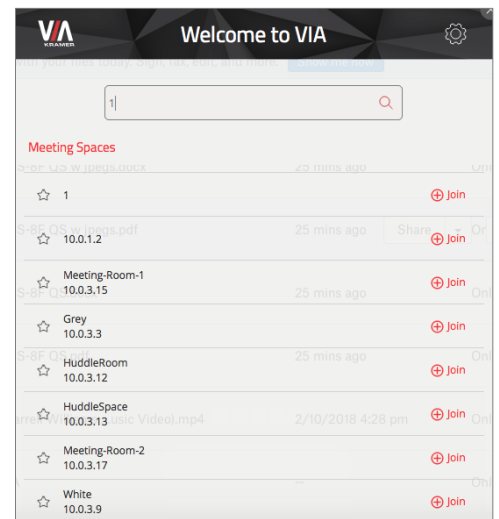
VIA KRAMER

Welcome to VIA

1

Meeting Spaces

1 Join

10.0.1.2 Join

Meeting-Room-1
10.0.3.15 Join

Grey
10.0.3.3 Join

HuddleRoom
10.0.3.12 Join

HuddleSpace
10.0.3.13 Join

Meeting-Room-2
10.0.3.17 Join

White
10.0.3.9 Join